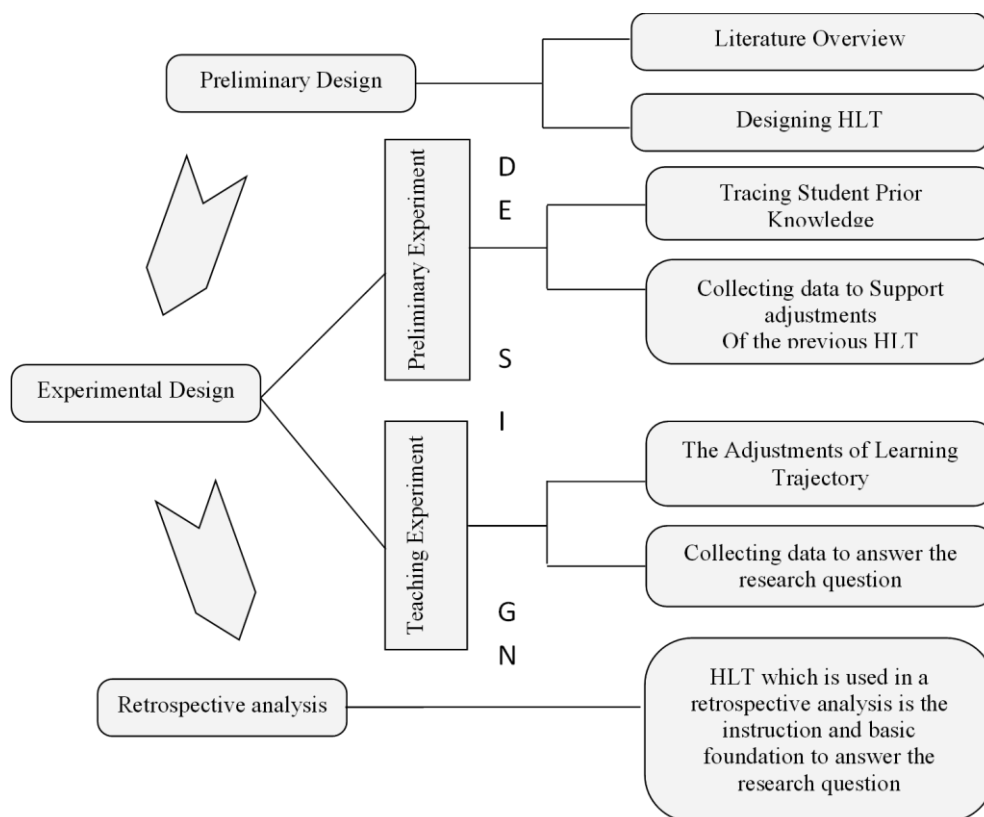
Preliminary Design

Literature Overview

Designing HLT

Preliminary Experiment

D
E

Tracing Student Prior Knowledge

Collecting data to Support adjustments Of the previous HLT

S

Experimental Design

I

Teaching Experiment

The Adjustments of Learning Trajectory

Collecting data to answer the research question

G
N

Retrospective analysis

HLT which is used in a retrospective analysis is the instruction and basic foundation to answer the research question